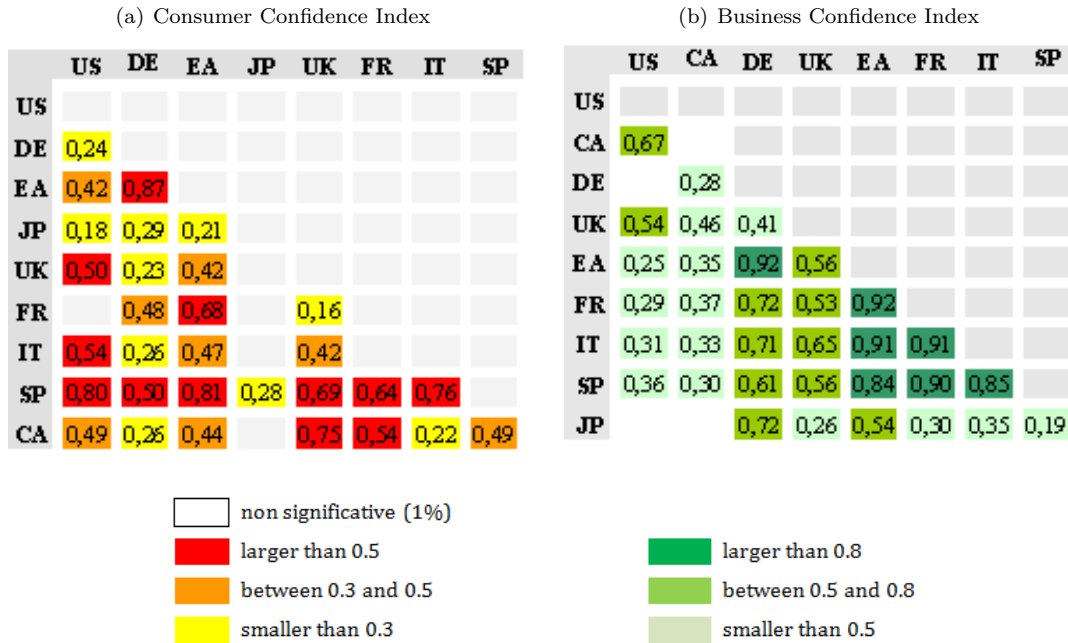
(a) Consumer Confidence Index

| | US | DE | EA | JP | UK | FR | IT | SP |
|---|---|---|---|---|---|---|---|---|
| US | | | | | | | | |
| DE | 0,24 | | | | | | | |
| EA | 0,42 | 0,87 | | | | | | |
| JP | 0,18 | 0,29 | 0,21 | | | | | |
| UK | 0,50 | 0,23 | 0,42 | | | | | |
| FR | | 0,48 | 0,68 | | 0,16 | | | |
| IT | 0,54 | 0,26 | 0,47 | | 0,42 | | | |
| SP | 0,80 | 0,50 | 0,81 | 0,28 | 0,69 | 0,64 | 0,76 | |
| CA | 0,49 | 0,26 | 0,44 | | 0,75 | 0,54 | 0,22 | 0,49 |

(b) Business Confidence Index

| | US | CA | DE | UK | EA | FR | IT | SP |
|---|---|---|---|---|---|---|---|---|
| US | | | | | | | | |
| CA | 0,67 | | | | | | | |
| DE | | 0,28 | | | | | | |
| UK | 0,54 | 0,46 | 0,41 | | | | | |
| EA | 0,25 | 0,35 | 0,92 | 0,56 | | | | |
| FR | 0,29 | 0,37 | 0,72 | 0,53 | 0,92 | | | |
| IT | 0,31 | 0,33 | 0,71 | 0,65 | 0,91 | 0,91 | | |
| SP | 0,36 | 0,30 | 0,61 | 0,56 | 0,84 | 0,90 | 0,85 | |
| JP | | | 0,72 | 0,26 | 0,54 | 0,30 | 0,35 | 0,19 |

non significative (1%)
larger than 0.5
between 0.3 and 0.5
smaller than 0.3

larger than 0.8
between 0.5 and 0.8
smaller than 0.5